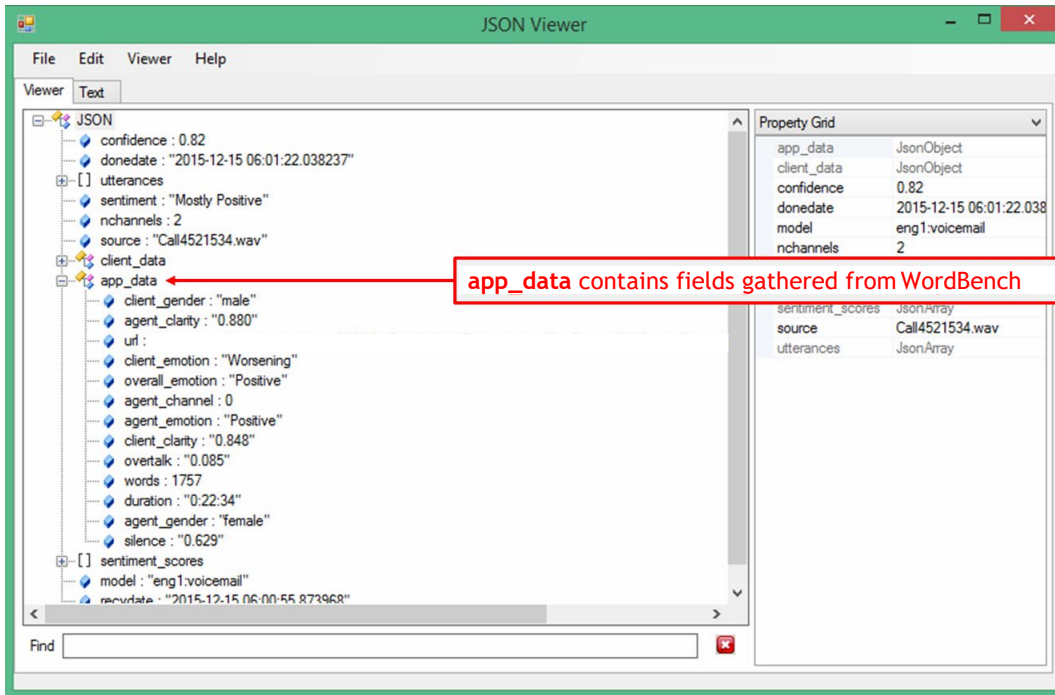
JSON Viewer

File Edit Viewer Help

Viewer Text

JSON
confidence : 0.82
donedate : "2015-12-15 06:01:22.038237"
[] utterances
sentiment : "Mostly Positive"
nchannels : 2
source : "Call4521534.wav"
client_data
app_data
client_gender : "male"
agent_clarity : "0.880"
url :
client_emotion : "Worsening"
overall_emotion : "Positive"
agent_channel : 0
agent_emotion : "Positive"
client_clarity : "0.848"
overtalk : "0.085"
words : 1757
duration : "0:22:34"
agent_gender : "female"
silence : "0.629"
[] sentiment_scores
model : "eng1:voicemail"
recvdate : "2015-12-15 06:00:55.873968"

**app_data** contains fields gathered from WordBench

Property Grid

| | |
|---|---|
| app_data | JsonObject |
| client_data | JsonObject |
| confidence | 0.82 |
| donedate | 2015-12-15 06:01:22.038 |
| model | eng1:voicemail |
| nchannels | 2 |
| sentiment_scores | JsonArray |
| source | Call4521534.wav |
| utterances | JsonArray |

Find